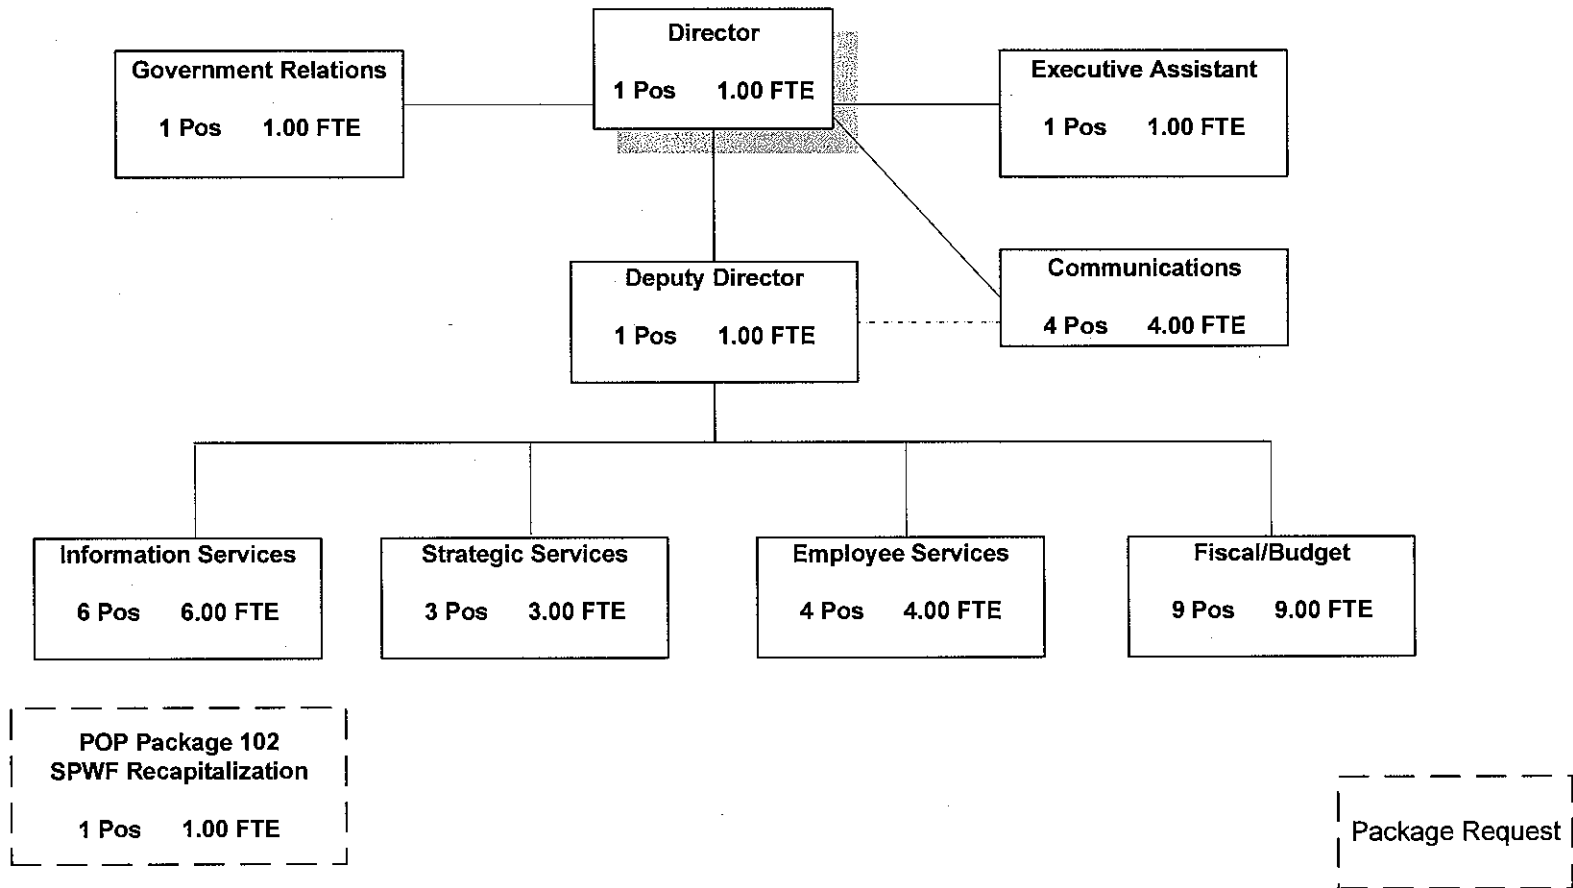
Director
1 Pos 1.00 FTE

Government Relations
1 Pos 1.00 FTE

Executive Assistant
1 Pos 1.00 FTE

Communications
4 Pos 4.00 FTE

Deputy Director
1 Pos 1.00 FTE

Information Services
6 Pos 6.00 FTE

Strategic Services
3 Pos 3.00 FTE

Employee Services
4 Pos 4.00 FTE

Fiscal/Budget
9 Pos 9.00 FTE

POP Package 102
SPWF Recapitalization
1 Pos 1.00 FTE

Package Request